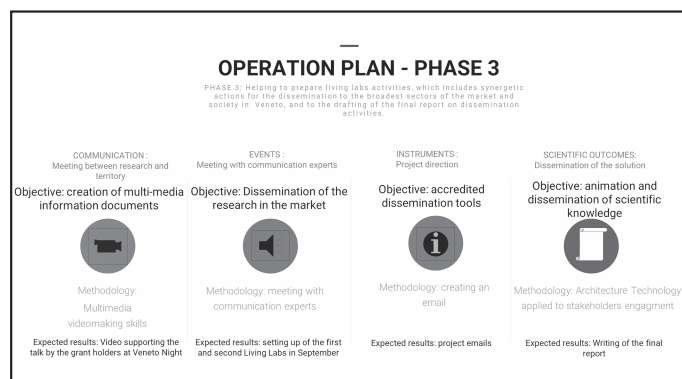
OPERATION PLAN - PHASE 3

PHASE 3: Helping to prepare living labs activities, which includes synergetic actions for the dissemination to the broadest sectors of the market and society in Veneto, and to the drafting of the final report on dissemination activities.

COMMUNICATION :
Meeting between research and territory

Objective: creation of multi-media information documents

Methodology:
Multimedia
videomaking skills

Expected results: Video supporting the talk by the grant holders at Veneto Night

EVENTS :
Meeting with communication experts

Objective: Dissemination of the research in the market

Methodology: meeting with communication experts

Expected results: setting up of the first and second Living Labs in September

INSTRUMENTS :
Project direction

Objective: accredited dissemination tools

Methodology: creating an email

Expected results: project emails

SCIENTIFIC OUTCOMES:
Dissemination of the solution

Objective: animation and dissemination of scientific knowledge

Methodology: Architecture Technology applied to stakeholders engagment

Expected results: Writing of the final report